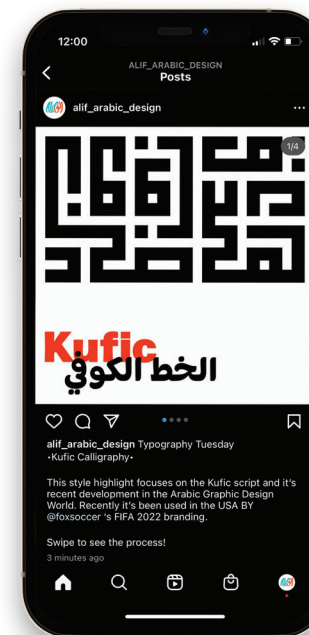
12:00

ALIF_ARABIC_DESIGN
Posts

alif_arabic_design

1/4

Kufic
الخط الكوفي

alif_arabic_design Typography Tuesday •Kufic Calligraphy•

This style highlight focuses on the Kufic script and it's recent development in the Arabic Graphic Design World. Recently it's been used in the USA BY @foxsoccer 's FIFA 2022 branding.

Swipe to see the process!
3 minutes ago